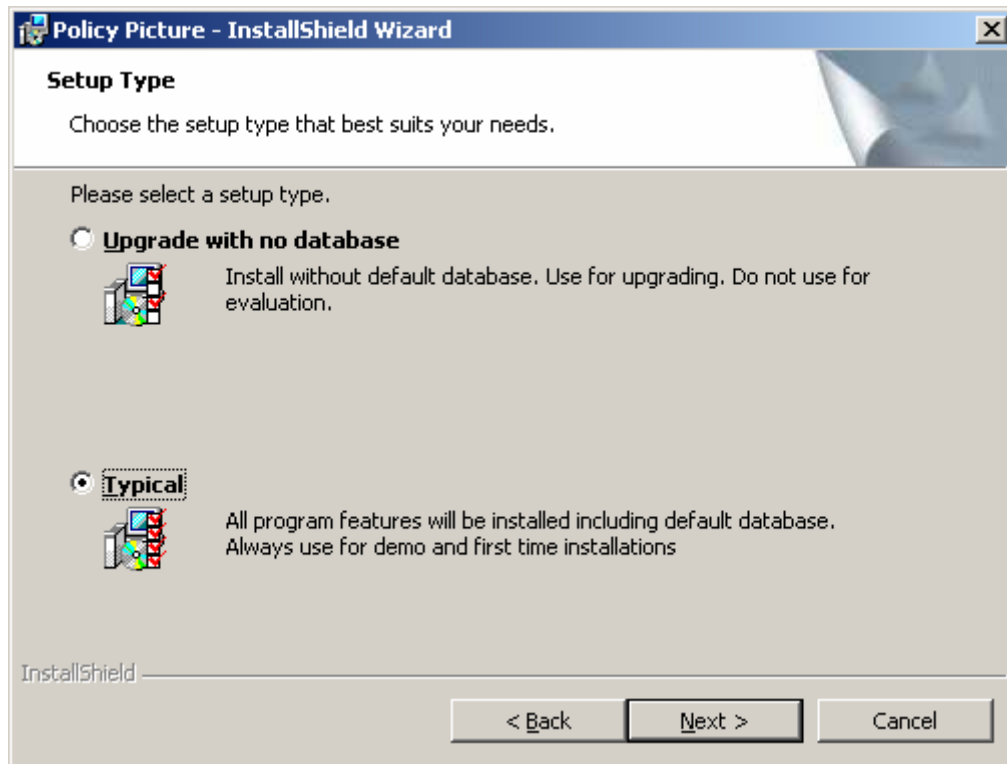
Policy Picture - InstallShield Wizard

Setup Type

Choose the setup type that best suits your needs.

Please select a setup type.

Upgrade with no database

Install without default database. Use for upgrading. Do not use for evaluation.

Typical

All program features will be installed including default database. Always use for demo and first time installations

InstallShield

< Back

Next >

Cancel